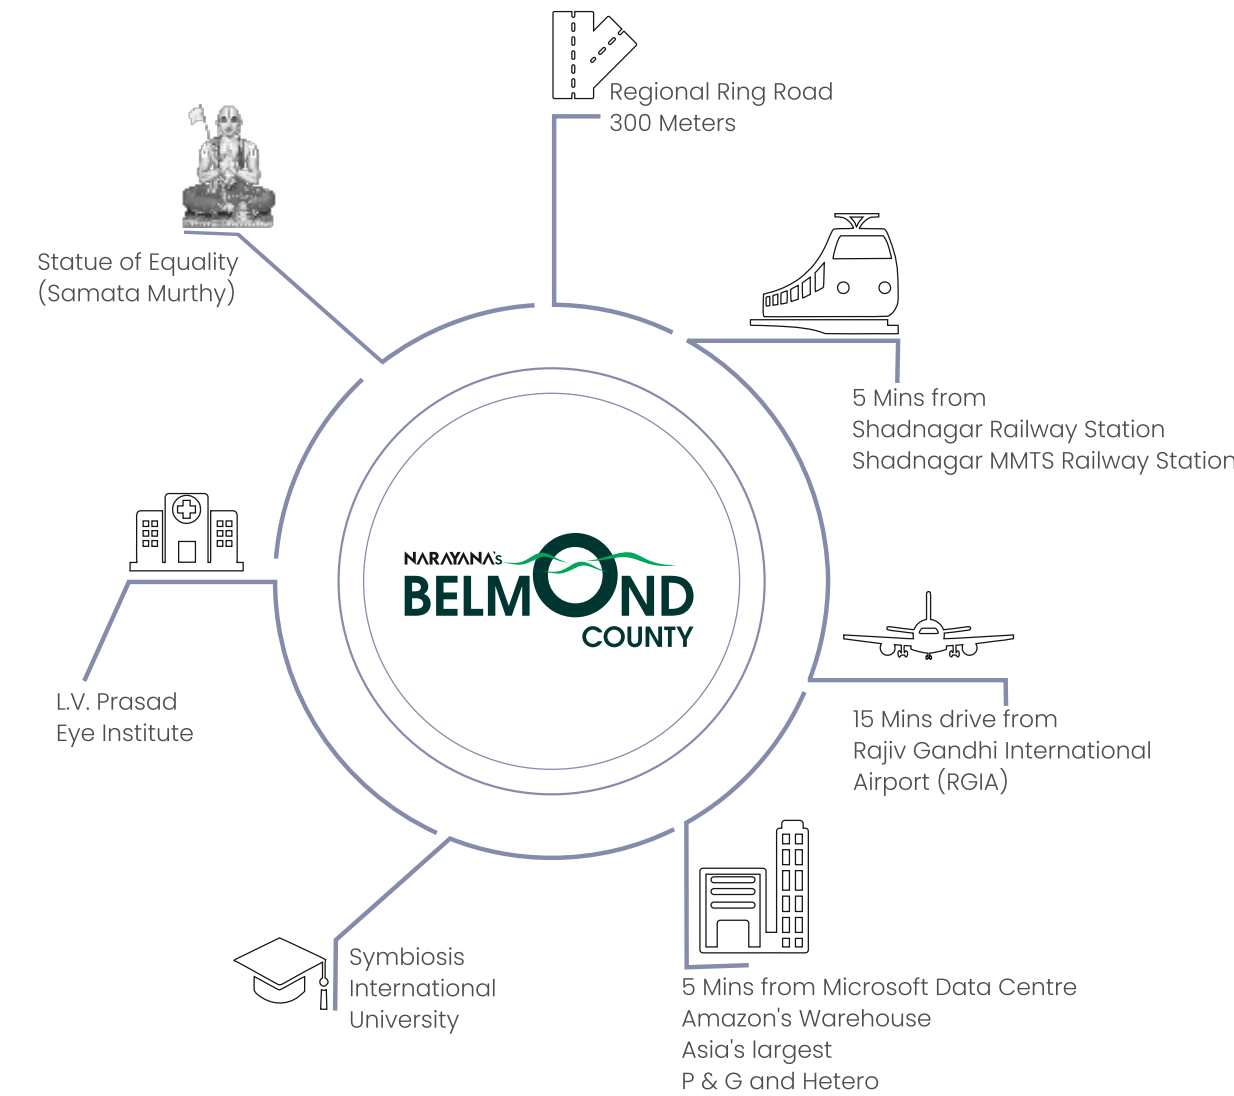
Regional Ring Road
300 Meters

Statue of Equality
(Samata Murthy)

5 Mins from
Shadnagar Railway Station
Shadnagar MMTS Railway Station

NARAYANA's
BELMOND
COUNTY

L.V. Prasad
Eye Institute

15 Mins drive from
Rajiv Gandhi International
Airport (RGIA)

Symbiosis
International
University

5 Mins from Microsoft Data Centre
Amazon's Warehouse
Asia's largest
P & G and Hetero